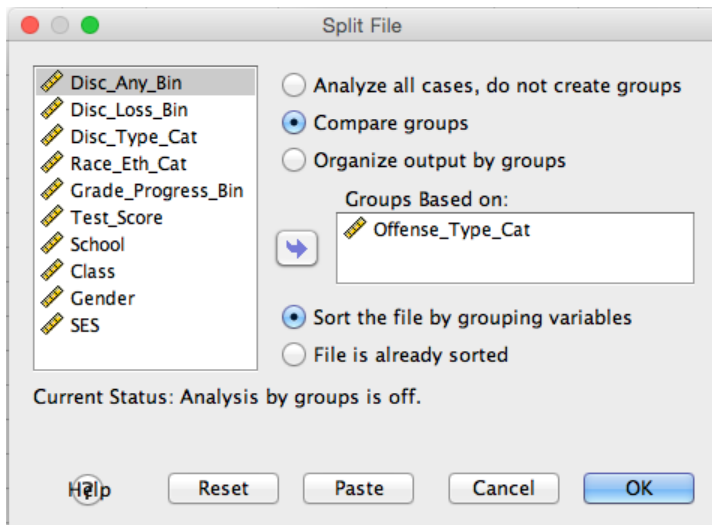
Split File

Disc_Any_Bin
Disc_Loss_Bin
Disc_Type_Cat
Race_Eth_Cat
Grade_Progress_Bin
Test_Score
School
Class
Gender
SES

Analyze all cases, do not create groups
Compare groups
Organize output by groups

Groups Based on:
Offense_Type_Cat

Sort the file by grouping variables
File is already sorted

Current Status: Analysis by groups is off.

Help
Reset
Paste
Cancel
OK